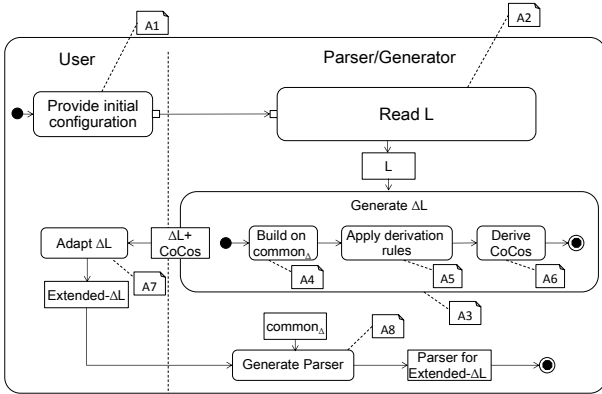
A1

A2

User

Parser/Generator

Provide initial configuration

Read L

L

Generate $\Delta$L

Adapt $\Delta$L

$\Delta$L+ CoCos

Build on common$_\Delta$

Apply derivation rules

Derive CoCos

A4

A5

A6

A7

Extended-$\Delta$L

A3

common$_\Delta$

A8

Generate Parser

Parser for Extended-$\Delta$L